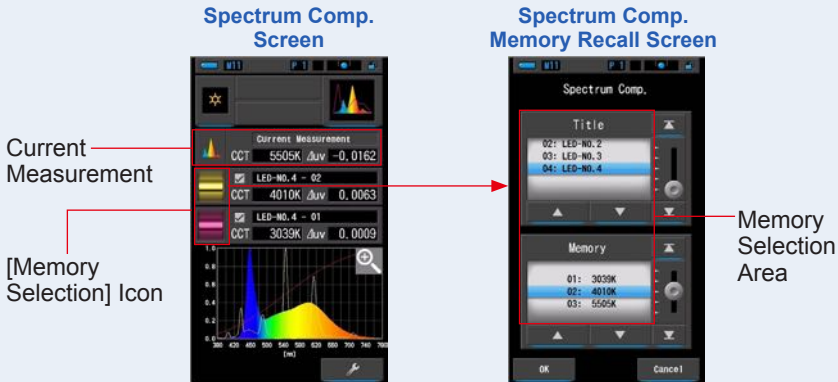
Spectrum Comp. Screen

Spectrum Comp. Memory Recall Screen

M11 P 1

Current Measurement
CCT 5505K Δuv -0.0162

LED-NO.4 - 02
CCT 4010K Δuv 0.0063

LED-NO.4 - 01
CCT 3039K Δuv 0.0009

1.0
0.8
0.6
0.4
0.2
0.0
380 420 460 500 540 580 620 660 700 740 780
[nm]

Current Measurement

[Memory Selection] Icon

M11 P 1

Spectrum Comp.

Title
02: LED-NO.2
03: LED-NO.3
04: LED-NO.4

Memory
01: 3039K
02: 4010K
03: 5505K

OK
Cancel

Memory Selection Area